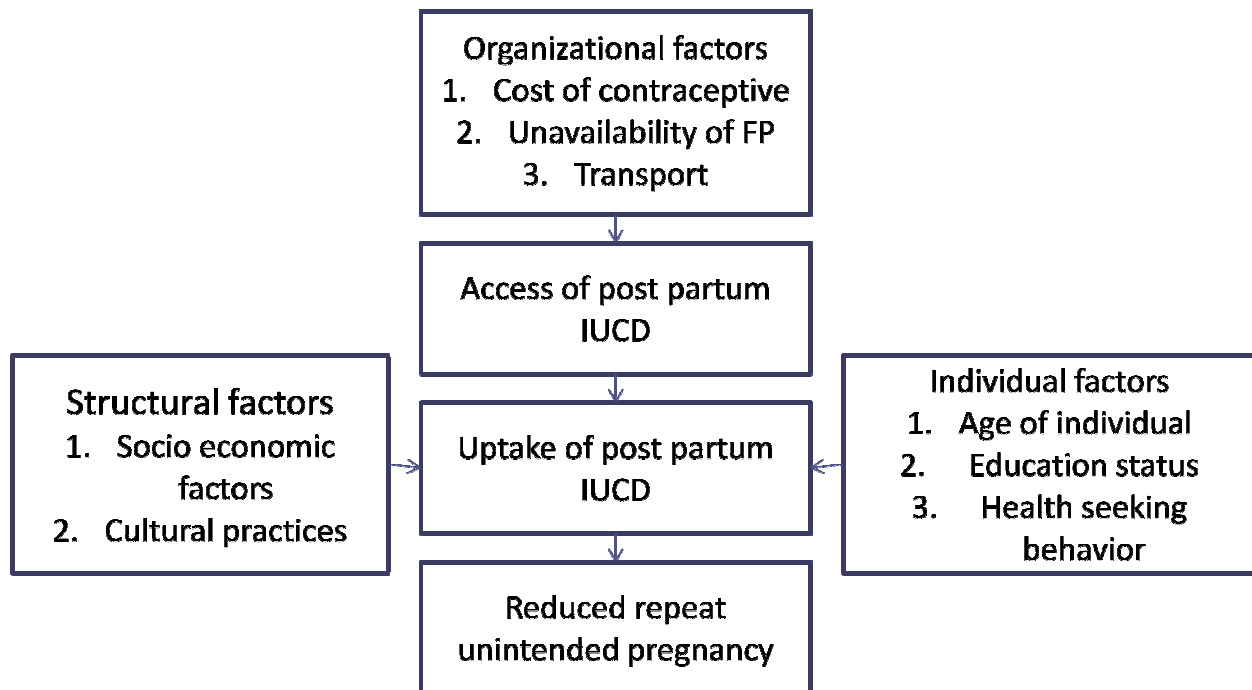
Organizational factors
1. Cost of contraceptive
2. Unavailability of FP
3. Transport

Access of post partum IUCD

Structural factors
1. Socio economic factors
2. Cultural practices

Uptake of post partum IUCD

Individual factors
1. Age of individual
2. Education status
3. Health seeking behavior

Reduced repeat unintended pregnancy